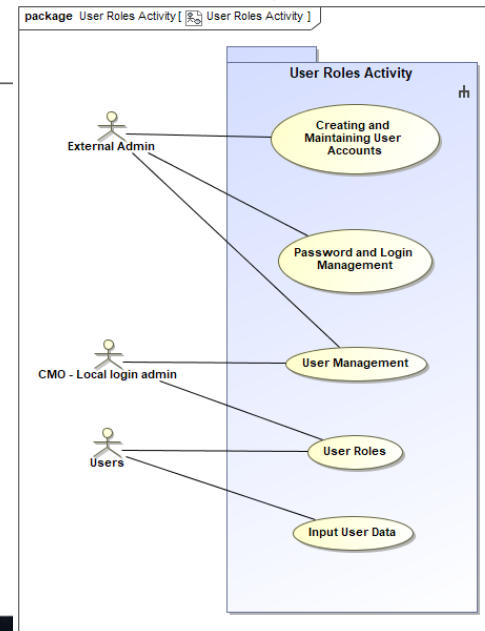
package User Roles Activity [ User Roles Activity ]

User Roles Activity

External Admin

CMO - Local login admin

Users

Creating and Maintaining User Accounts

Password and Login Management

User Management

User Roles

Input User Data